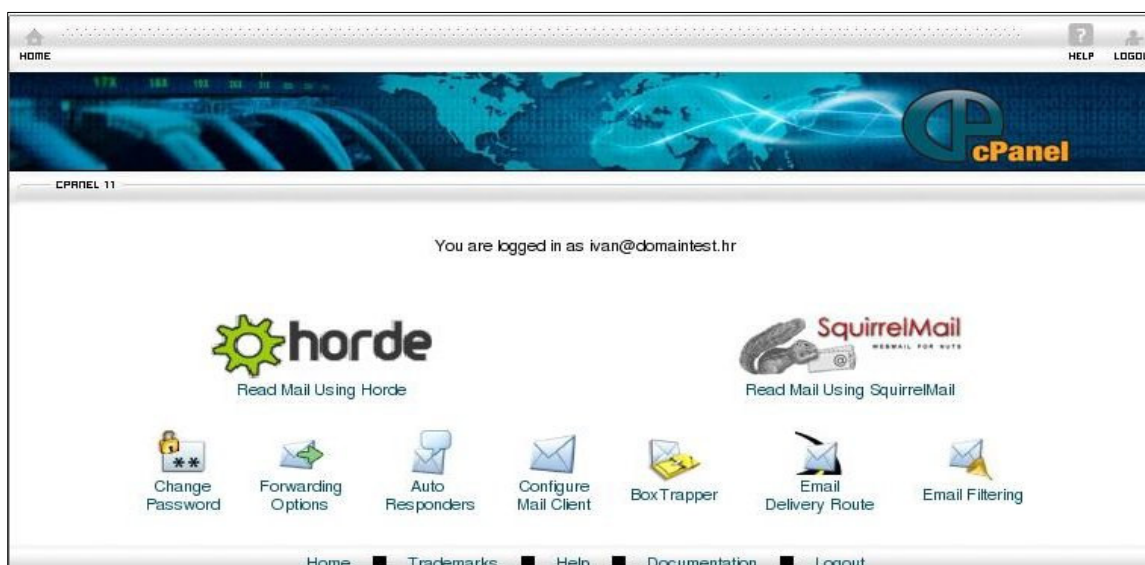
HOME

HELP LOGO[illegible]

cPanel

CPANEL 11

You are logged in as ivan@domaintest.hr

horde

Read Mail Using Horde

SquirrelMail
WEBMAIL FOR NUTS

Read Mail Using SquirrelMail

Change Password

Forwarding Options

Auto Responders

Configure Mail Client

BoxTrapper

Email Delivery Route

Email Filtering

Home Trademarks Help Documentation Logout